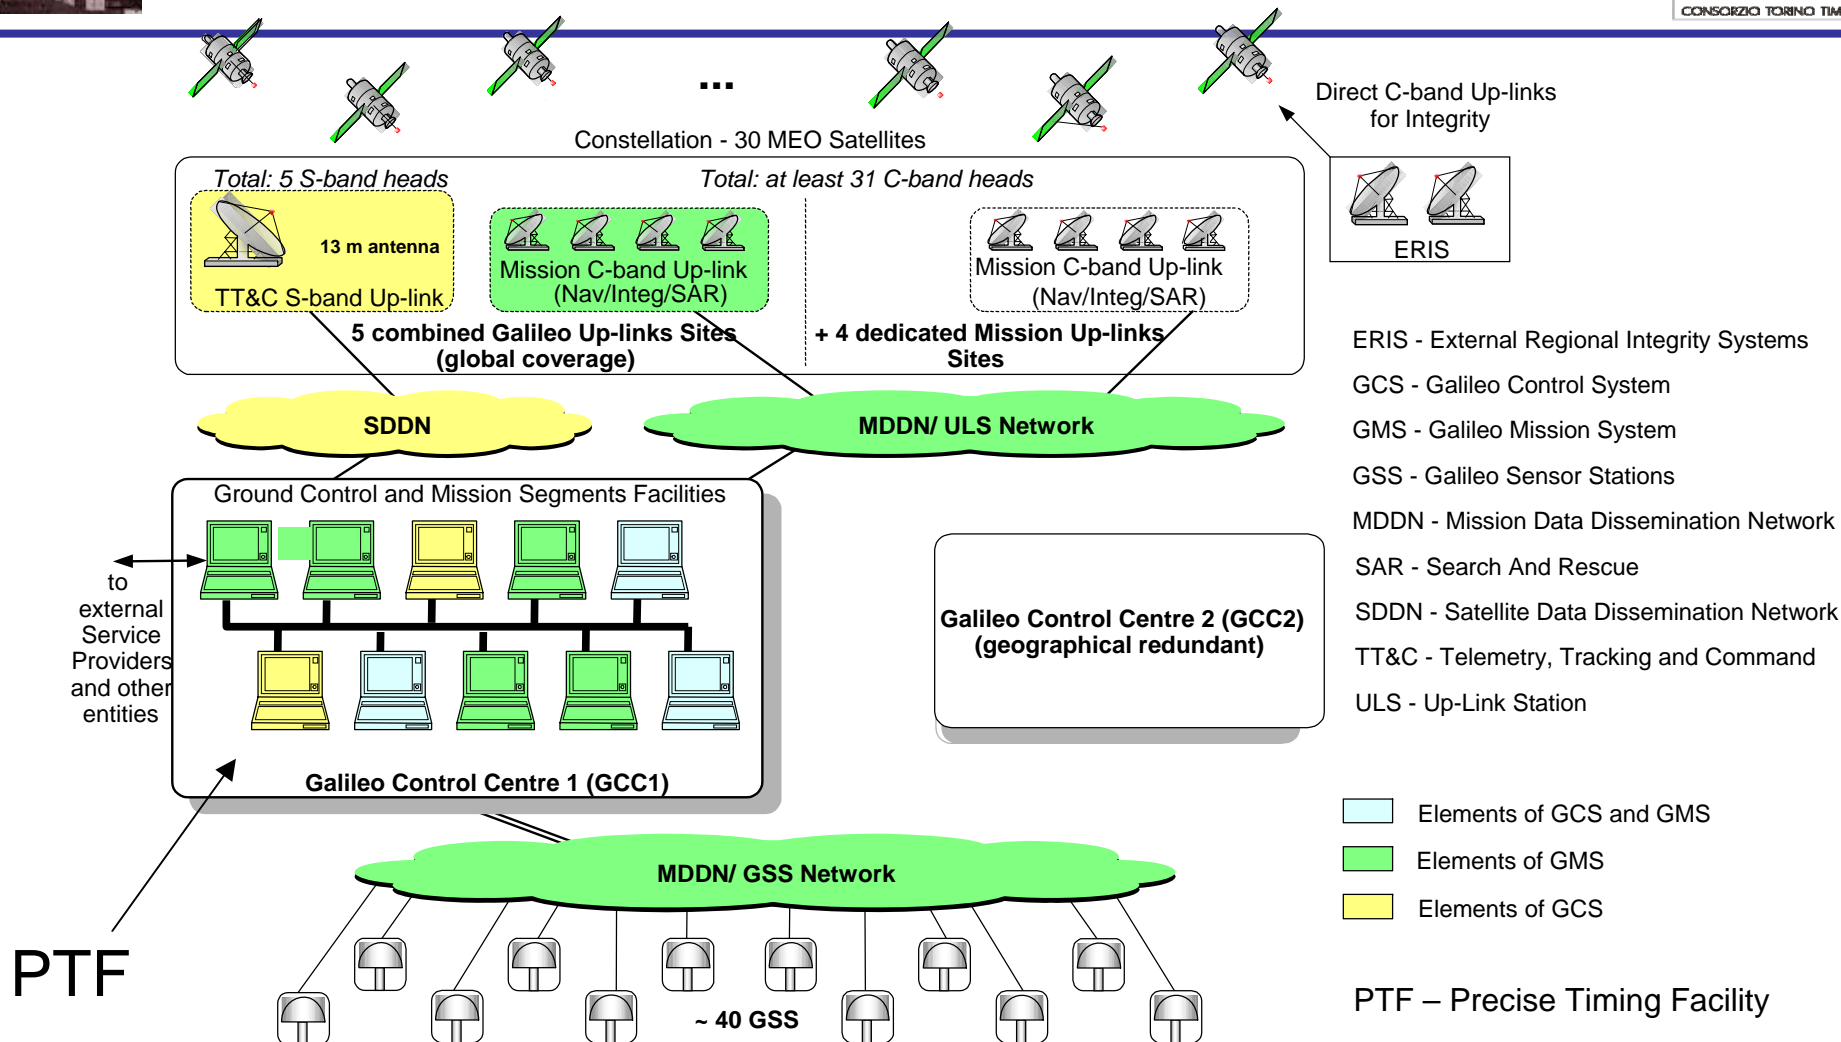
CONSORZIO TORINO TIM

...

Direct C-band Up-links for Integrity

Constellation - 30 MEO Satellites

Total: 5 S-band heads

Total: at least 31 C-band heads

13 m antenna

TT&C S-band Up-link

Mission C-band Up-link (Nav/Integ/SAR)

Mission C-band Up-link (Nav/Integ/SAR)

ERIS

5 combined Galileo Up-links Sites (global coverage)

+ 4 dedicated Mission Up-links Sites

SDDN

MDDN/ ULS Network

Ground Control and Mission Segments Facilities

to external Service Providers and other entities

Galileo Control Centre 1 (GCC1)

Galileo Control Centre 2 (GCC2) (geographical redundant)

MDDN/ GSS Network

~ 40 GSS

PTF

ERIS - External Regional Integrity Systems

GCS - Galileo Control System

GMS - Galileo Mission System

GSS - Galileo Sensor Stations

MDDN - Mission Data Dissemination Network

SAR - Search And Rescue

SDDN - Satellite Data Dissemination Network

TT&C - Telemetry, Tracking and Command

ULS - Up-Link Station

Elements of GCS and GMS

Elements of GMS

Elements of GCS

PTF – Precise Timing Facility